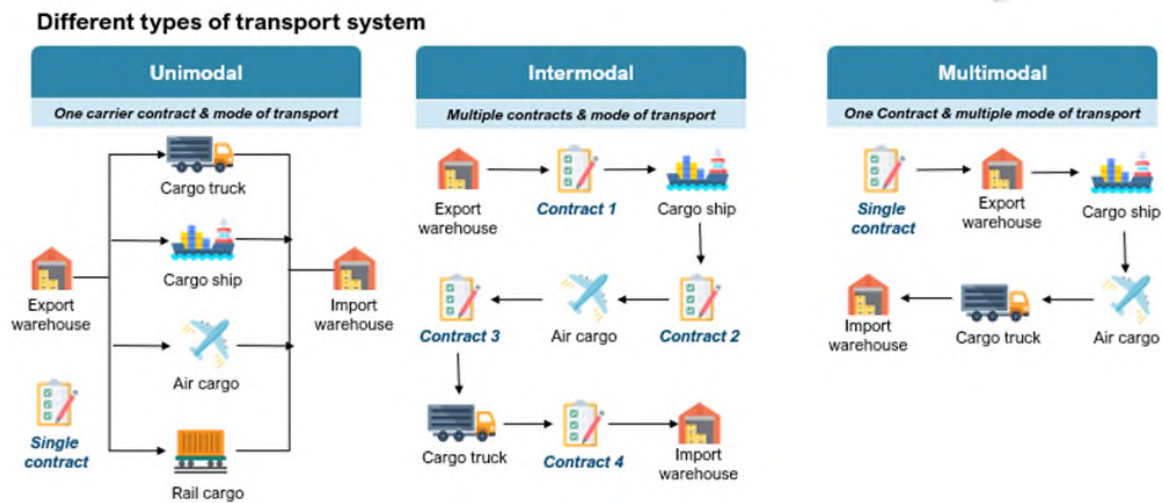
Different types of transport system

Unimodal

One carrier contract & mode of transport

Cargo truck

Cargo ship

Export warehouse

Import warehouse

Air cargo

Single contract

Rail cargo

Intermodal

Multiple contracts & mode of transport

Export warehouse

Contract 1

Cargo ship

Contract 3

Air cargo

Contract 2

Cargo truck

Contract 4

Import warehouse

Multimodal

One Contract & multiple mode of transport

Single contract

Export warehouse

Cargo ship

Import warehouse

Cargo truck

Air cargo